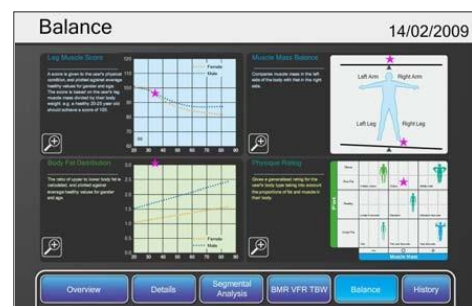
Balance

14/02/2009

Leg Muscle Score

A score is given to the user's physical condition, and plotted against average healthy values for gender and age. The score is based on the user's leg muscle mass divided by their body weight. e.g. a healthy 20-25 year old should achieve a score of 100.

Female
Male

Muscle Mass Balance

Compares muscle mass in the left side of the body with that in the right side.

Left Arm
Right Arm
Left Leg
Right Leg

Body Fat Distribution

The ratio of upper to lower body fat is calculated, and plotted against average healthy values for gender and age.

Female
Male

Physique Rating

Gives a generalised rating for the user's body type taking into account the proportions of fat and muscle in their body.

Muscle Mass

Overview
Details
Segmental Analysis
BMR VFR TBW
Balance
History